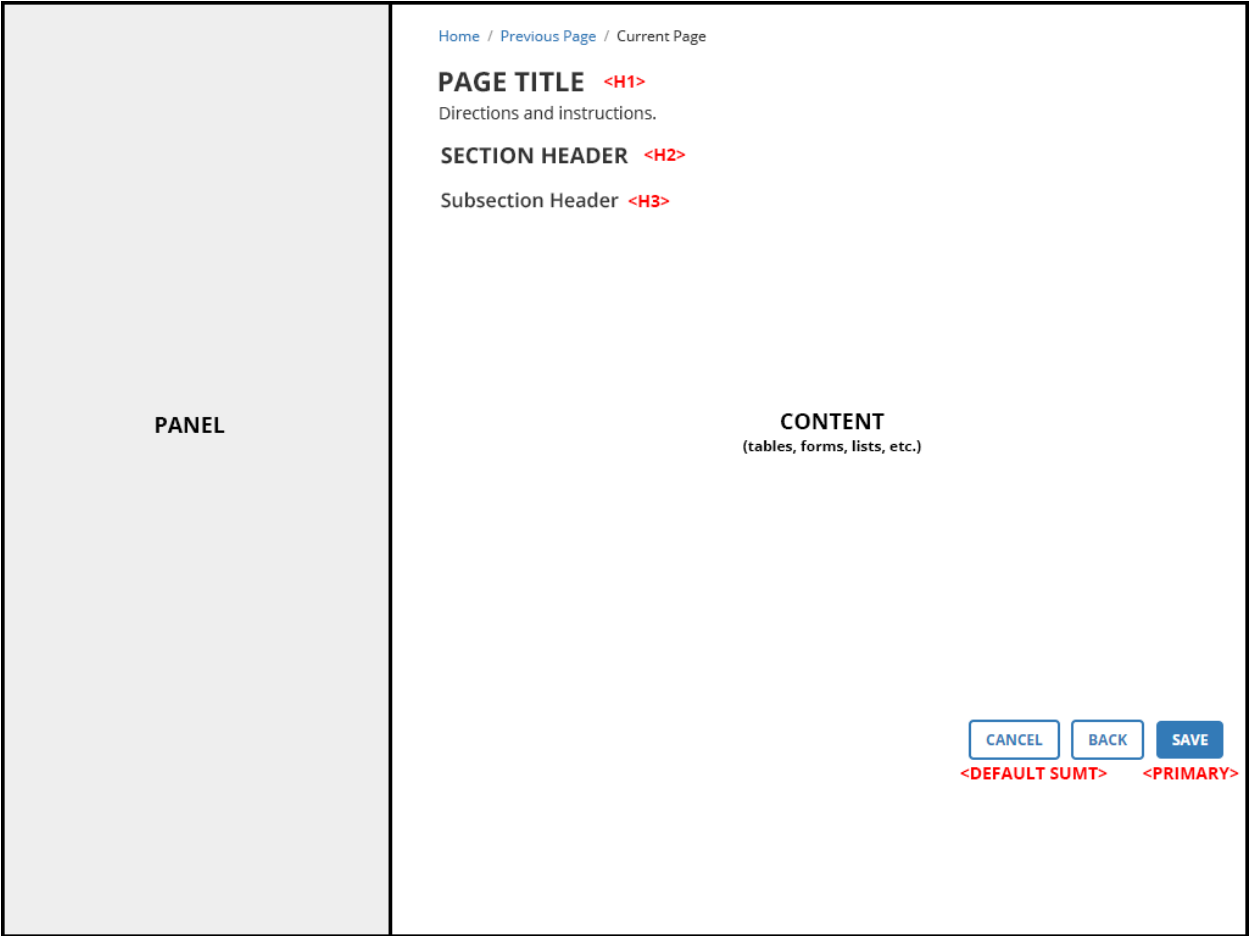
PANEL

Home / Previous Page / Current Page

PAGE TITLE <H1>

Directions and instructions.

SECTION HEADER <H2>

Subsection Header <H3>

CONTENT
(tables, forms, lists, etc.)

CANCEL BACK SAVE
<DEFAULT SUMT> <PRIMARY>